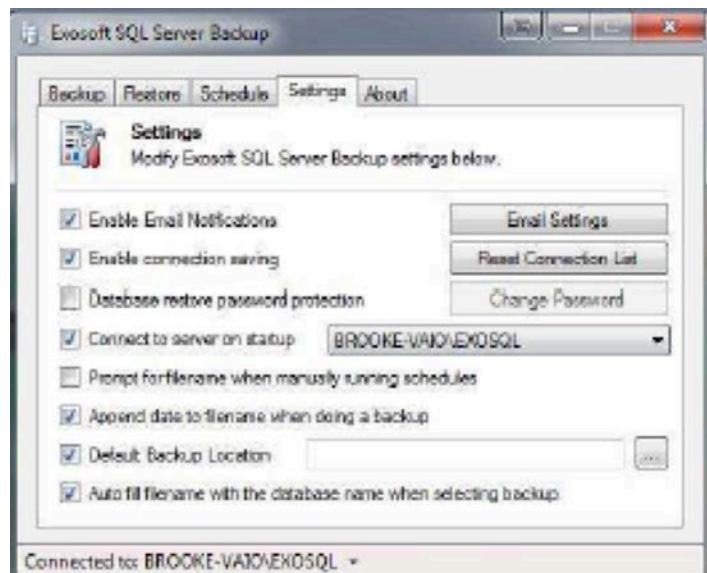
Exosoft SQL Server Backup

Backup | Restore | Schedule | Settings | About

Settings
Modify Exosoft SQL Server Backup settings below.

Enable Email Notifications
Email Settings

Enable connection saving
Reset Connection List

Database restore password protection
Change Password

Connect to server on startup
BROOKE-VAIO\EXOSQL

Prompt for filename when manually running schedules

Append date to filename when doing a backup

Default Backup Location
...

Auto fill filename with the database name when selecting backup

Connected to: BROOKE-VAIO\EXOSQL